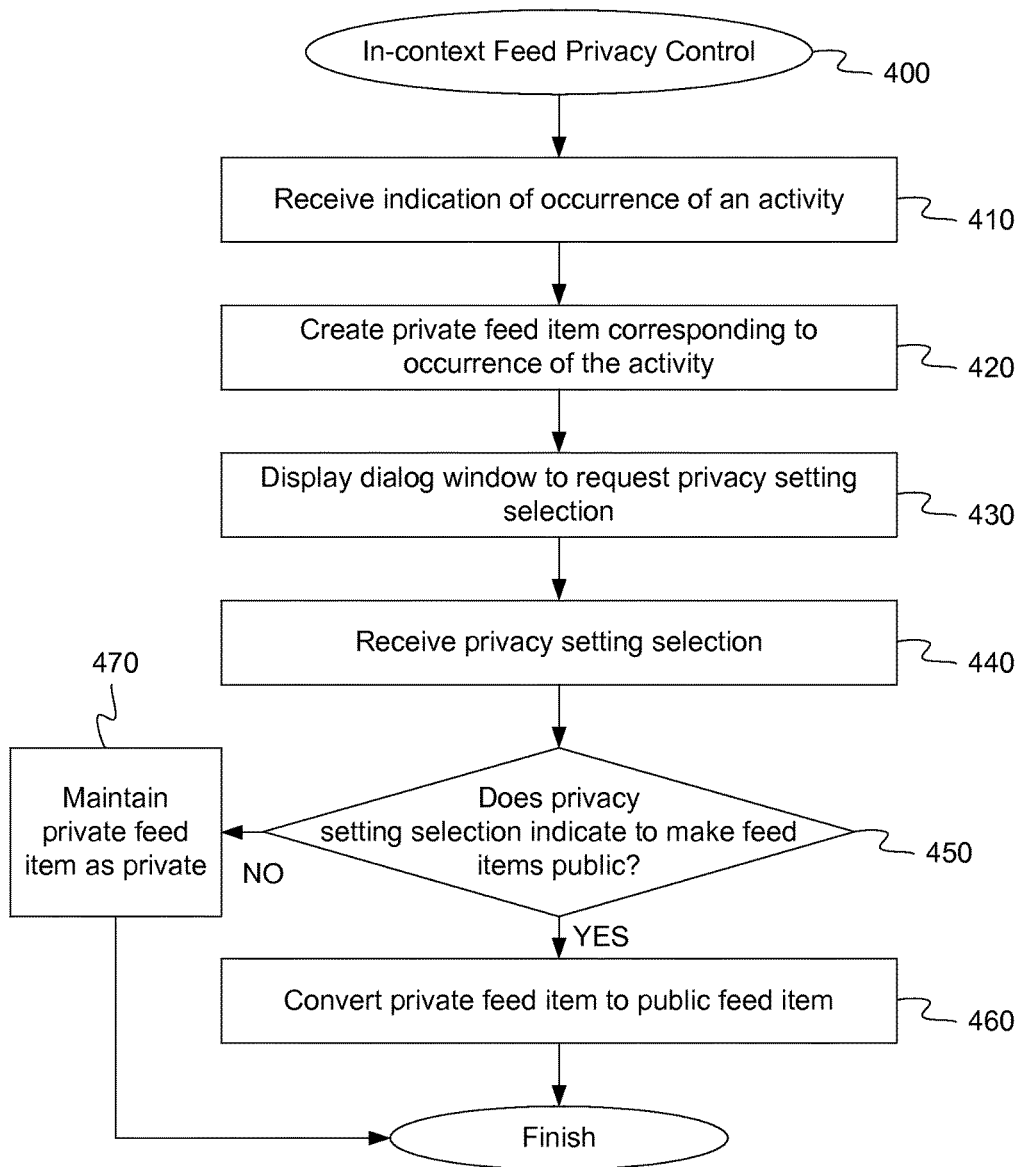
In-context Feed Privacy Control

400

Receive indication of occurrence of an activity

410

Create private feed item corresponding to occurrence of the activity

420

Display dialog window to request privacy setting selection

430

Receive privacy setting selection

440

470

Maintain private feed item as private

NO

Does privacy setting selection indicate to make feed items public?

450

YES

Convert private feed item to public feed item

460

Finish